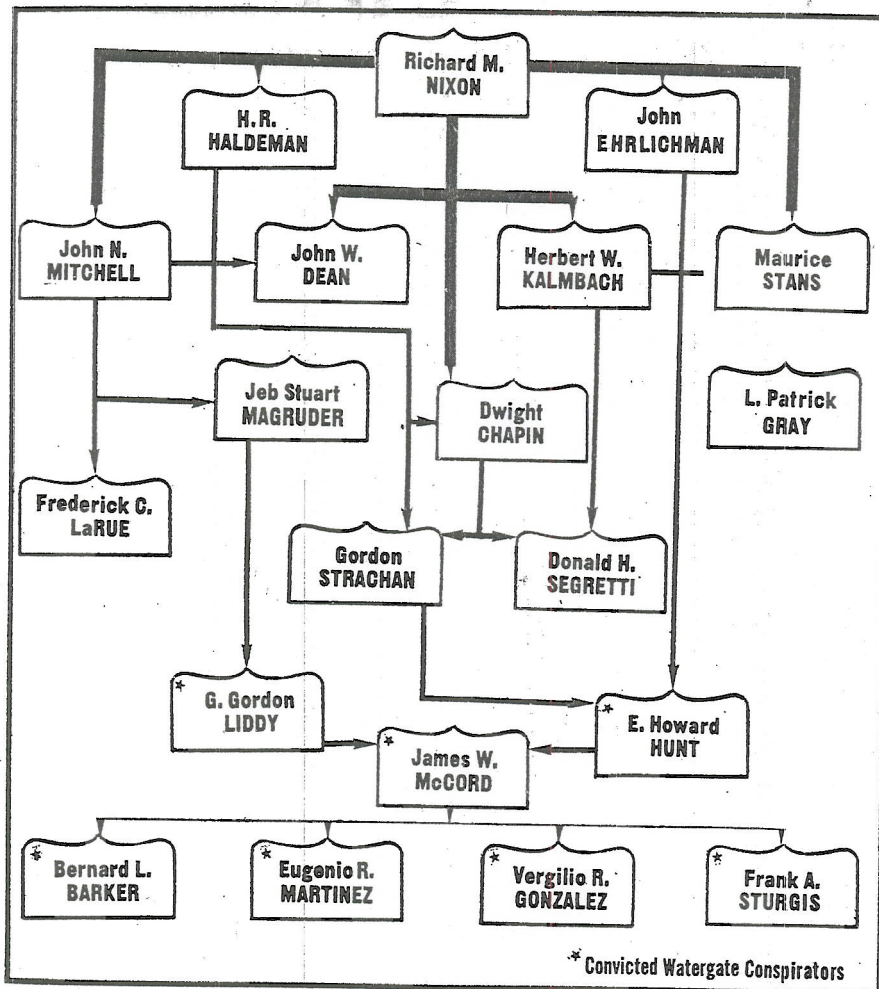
Richard M. NIXON

H. R. HALDEMAN

John EHRLICHMAN

John N. MITCHELL

John W. DEAN

Herbert W. KALMBACH

Maurice STANS

Jeb Stuart MAGRUDER

Dwight CHAPIN

L. Patrick GRAY

Frederick C. LaRUE

Gordon STRACHAN

Donald H. SEGRETTI

* G. Gordon LIDDY

* E. Howard HUNT

* James W. McCORD

* Bernard L. BARKER

* Eugenio R. MARTINEZ

* Vergilio R. GONZALEZ

* Frank A. STURGIS

* Convicted Watergate Conspirators